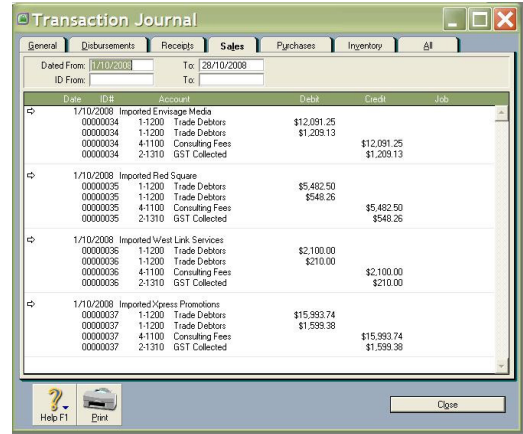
Transaction Journal

General | Disbursements | Receipts | Sales | Purchases | Inventory | All

Dated From: 1/10/2008 To: 28/10/2008
ID From: To:

| Date | ID# | Account | | Debit | Credit | Job |
|---|---|---|---|---|---|---|
| 1/10/2008 | Imported Envisage Media | | | | | |
| | 00000034 | 1-1200 | Trade Debtors | $12,091.25 | | |
| | 00000034 | 1-1200 | Trade Debtors | $1,209.13 | | |
| | 00000034 | 4-1100 | Consulting Fees | | $12,091.25 | |
| | 00000034 | 2-1310 | GST Collected | | $1,209.13 | |
| 1/10/2008 | Imported Red Square | | | | | |
| | 00000035 | 1-1200 | Trade Debtors | $5,482.50 | | |
| | 00000035 | 1-1200 | Trade Debtors | $548.26 | | |
| | 00000035 | 4-1100 | Consulting Fees | | $5,482.50 | |
| | 00000035 | 2-1310 | GST Collected | | $548.26 | |
| 1/10/2008 | Imported West Link Services | | | | | |
| | 00000036 | 1-1200 | Trade Debtors | $2,100.00 | | |
| | 00000036 | 1-1200 | Trade Debtors | $210.00 | | |
| | 00000036 | 4-1100 | Consulting Fees | | $2,100.00 | |
| | 00000036 | 2-1310 | GST Collected | | $210.00 | |
| 1/10/2008 | Imported Xpress Promotions | | | | | |
| | 00000037 | 1-1200 | Trade Debtors | $15,993.74 | | |
| | 00000037 | 1-1200 | Trade Debtors | $1,599.38 | | |
| | 00000037 | 4-1100 | Consulting Fees | | $15,993.74 | |
| | 00000037 | 2-1310 | GST Collected | | $1,599.38 | |

Help F1 Print Close